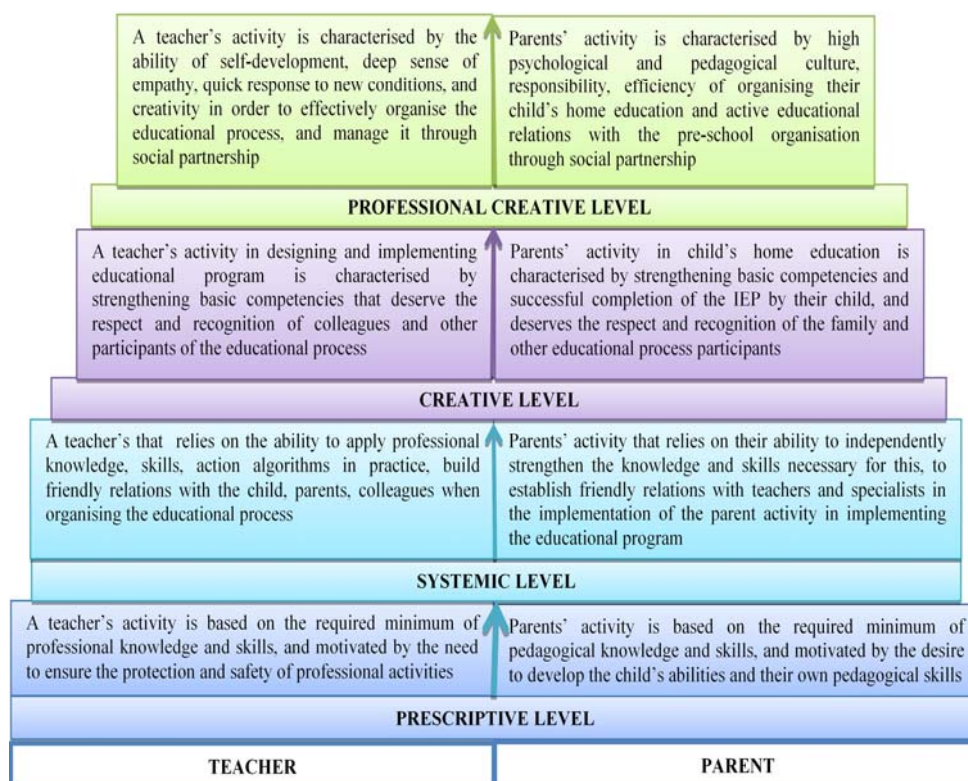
A teacher's activity is characterised by the ability of self-development, deep sense of empathy, quick response to new conditions, and creativity in order to effectively organise the educational process, and manage it through social partnership

Parents' activity is characterised by high psychological and pedagogical culture, responsibility, efficiency of organising their child's home education and active educational relations with the pre-school organisation through social partnership

PROFESSIONAL CREATIVE LEVEL

A teacher's activity in designing and implementing educational program is characterised by strengthening basic competencies that deserve the respect and recognition of colleagues and other participants of the educational process

Parents' activity in child's home education is characterised by strengthening basic competencies and successful completion of the IEP by their child, and deserves the respect and recognition of the family and other educational process participants

CREATIVE LEVEL

A teacher's that relies on the ability to apply professional knowledge, skills, action algorithms in practice, build friendly relations with the child, parents, colleagues when organising the educational process

Parents' activity that relies on their ability to independently strengthen the knowledge and skills necessary for this, to establish friendly relations with teachers and specialists in the implementation of the parent activity in implementing the educational program

SYSTEMIC LEVEL

A teacher's activity is based on the required minimum of professional knowledge and skills, and motivated by the need to ensure the protection and safety of professional activities

Parents' activity is based on the required minimum of pedagogical knowledge and skills, and motivated by the desire to develop the child's abilities and their own pedagogical skills

PRESCRIPTIVE LEVEL

TEACHER

PARENT